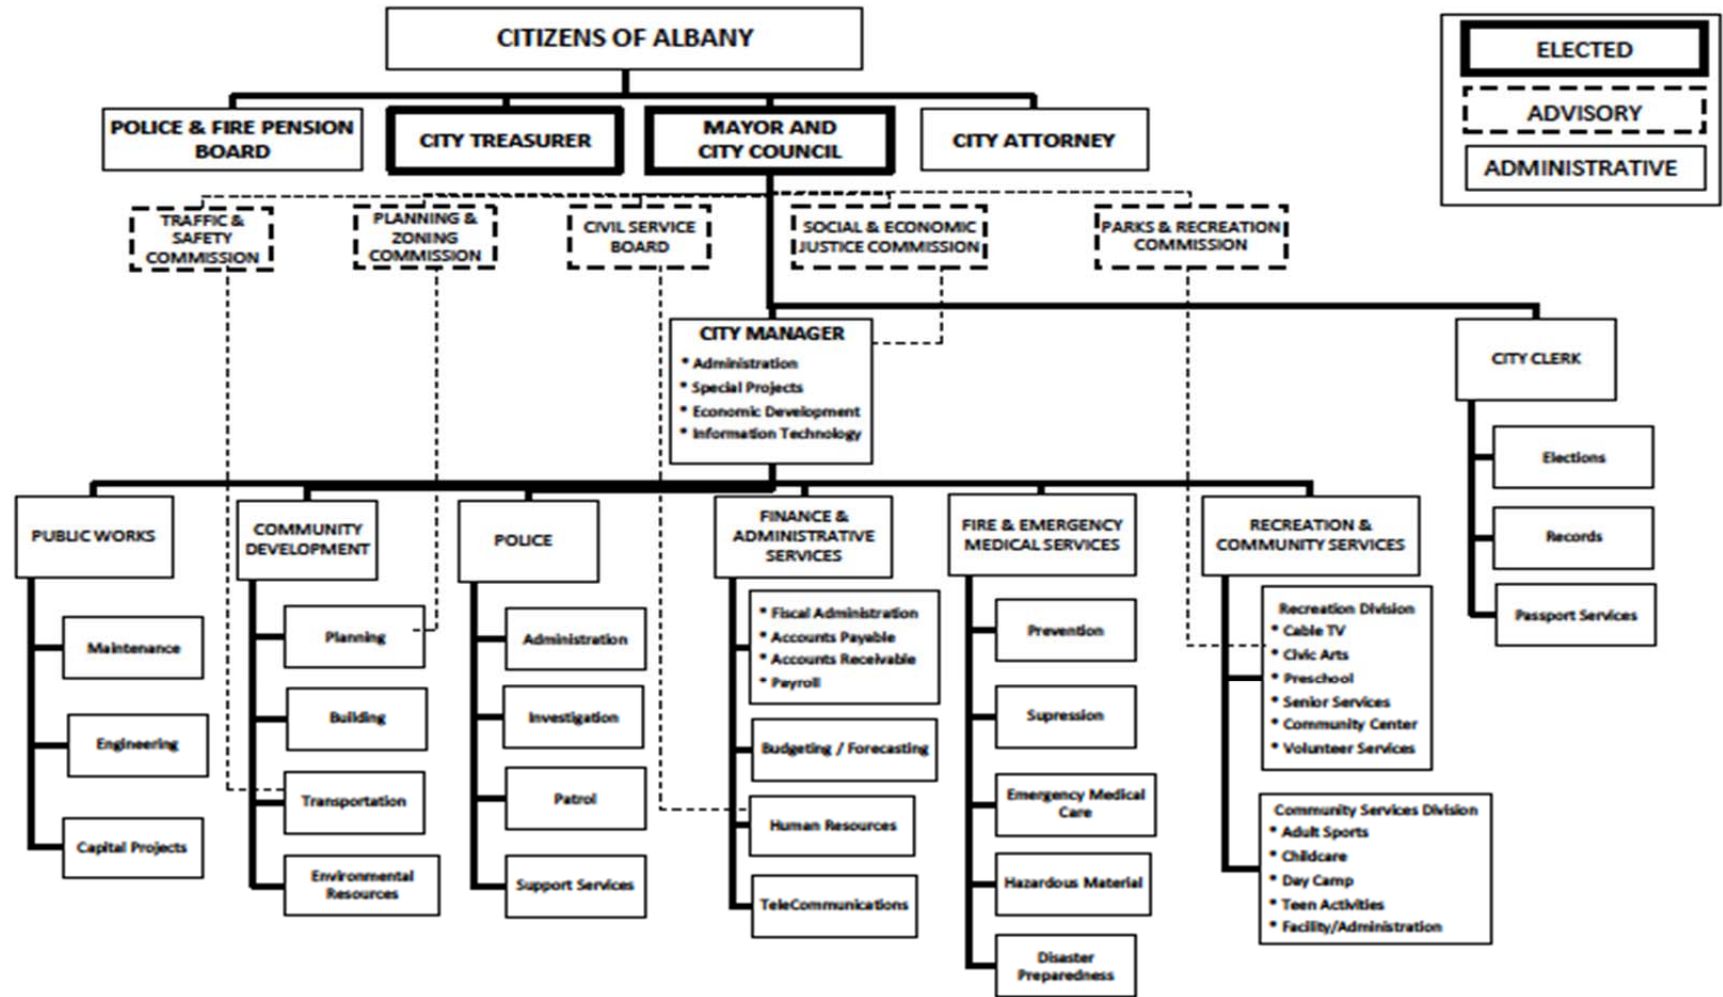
CITIZENS OF ALBANY

ELECTED

ADVISORY

ADMINISTRATIVE

POLICE & FIRE PENSION BOARD

CITY TREASURER

MAYOR AND CITY COUNCIL

CITY ATTORNEY

TRAFFIC & SAFETY COMMISSION

PLANNING & ZONING COMMISSION

CIVIL SERVICE BOARD

SOCIAL & ECONOMIC JUSTICE COMMISSION

PARKS & RECREATION COMMISSION

CITY MANAGER
* Administration
* Special Projects
* Economic Development
* Information Technology

CITY CLERK

Elections

Records

Passport Services

PUBLIC WORKS

Maintenance

Engineering

Capital Projects

COMMUNITY DEVELOPMENT

Planning

Building

Transportation

Environmental Resources

POLICE

Administration

Investigation

Patrol

Support Services

FINANCE & ADMINISTRATIVE SERVICES

* Fiscal Administration
* Accounts Payable
* Accounts Receivable
* Payroll

Budgeting / Forecasting

Human Resources

TeleCommunications

FIRE & EMERGENCY MEDICAL SERVICES

Prevention

Supression

Emergency Medical Care

Hazardous Material

Disaster Preparedness

RECREATION & COMMUNITY SERVICES

Recreation Division
* Cable TV
* Civic Arts
* Preschool
* Senior Services
* Community Center
* Volunteer Services

Community Services Division
* Adult Sports
* Childcare
* Day Camp
* Teen Activities
* Facility/Administration